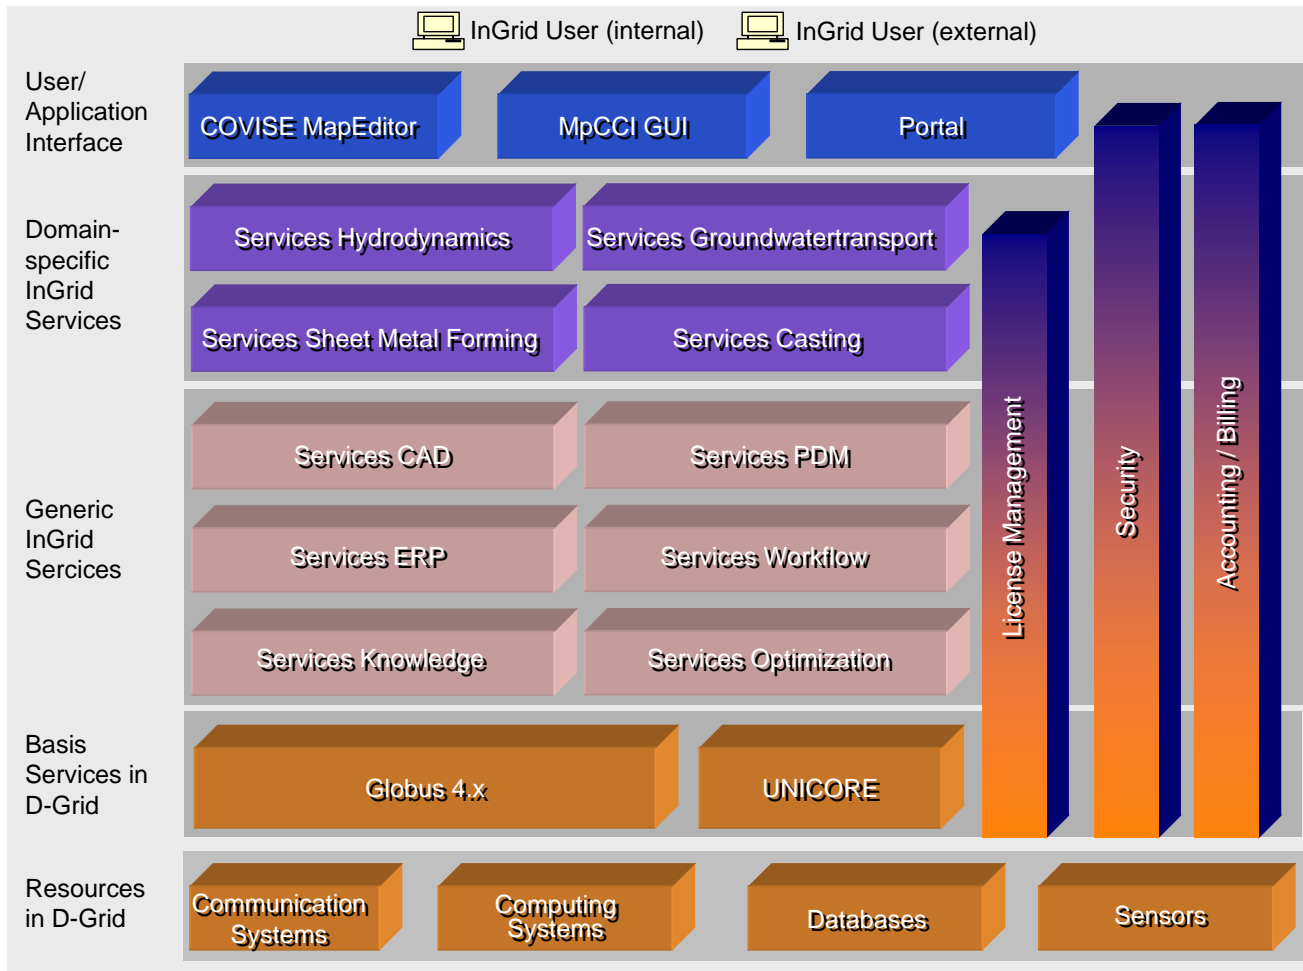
InGrid User (internal) InGrid User (external)

User/ Application Interface

COVISE MapEditor

MpCCI GUI

Portal

Domain-specific InGrid Services

Services Hydrodynamics

Services Groundwatertransport

Services Sheet Metal Forming

Services Casting

Generic InGrid Sercices

Services CAD

Services PDM

Services ERP

Services Workflow

Services Knowledge

Services Optimization

Basis Services in D-Grid

Globus 4.x

UNICORE

License Management

Security

Accounting / Billing

Resources in D-Grid

Communication Systems

Computing Systems

Databases

Sensors